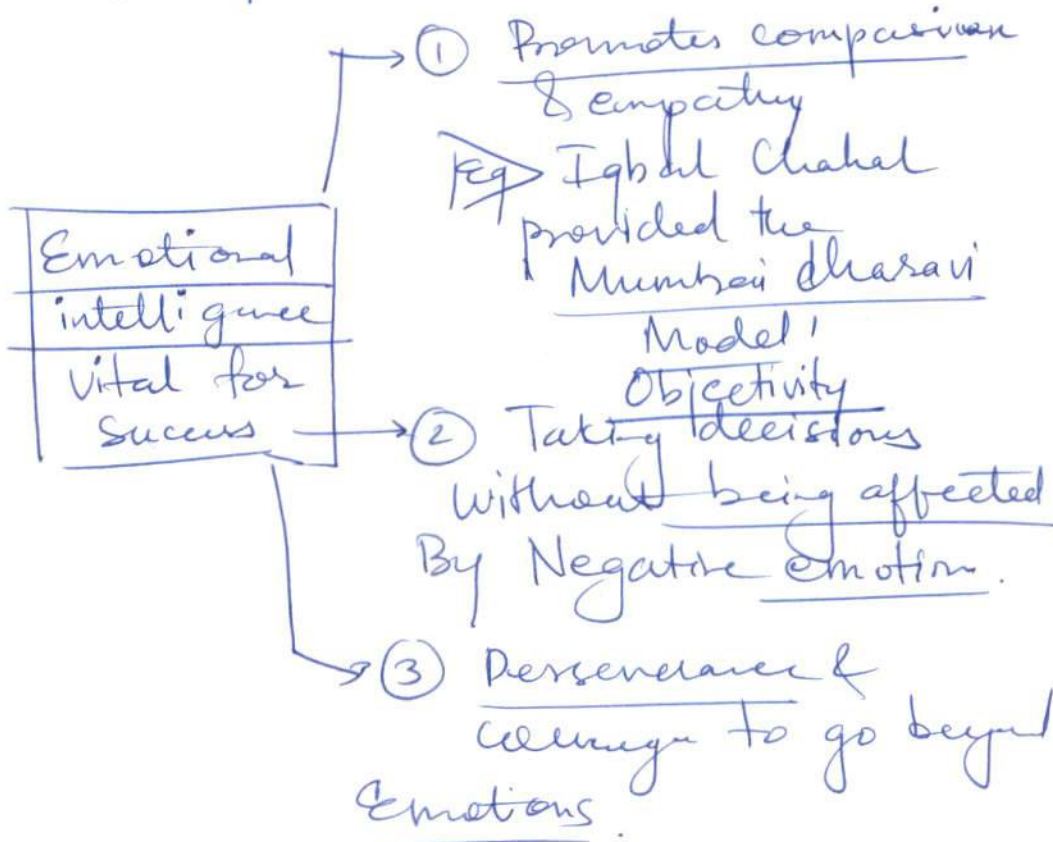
Emotional intelligence
Vital for success

① Promotes compassion & empathy
Eg Iqbal Chahal provided the Mumbai dharavi Model'

Objectivity
② Taking decisions without being affected By Negative emotion.

③ Perseverance & courage to go beyond Emotions.